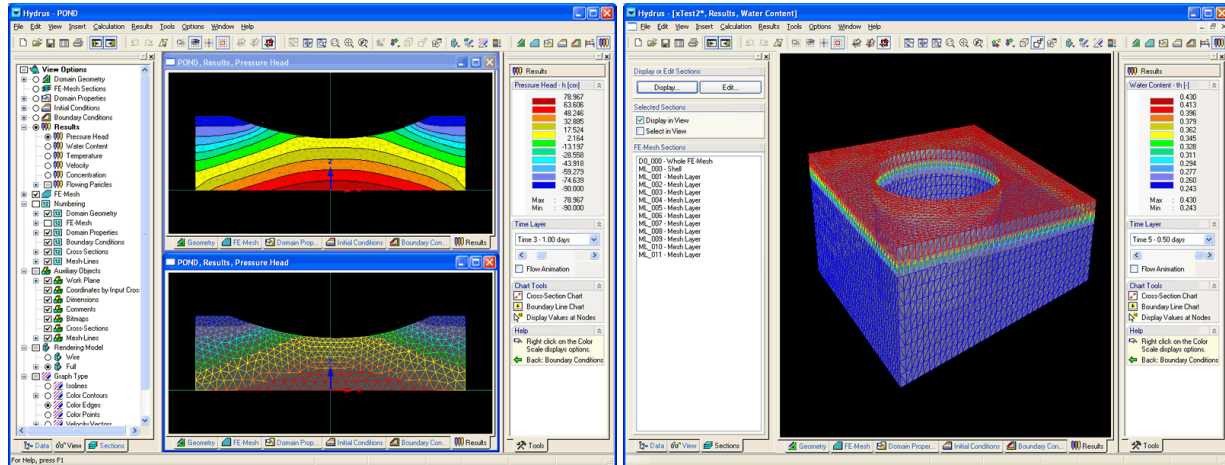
Hydrus - POND

File Edit View Insert Calculation Results Tools Options Window Help

View Options
Domain Geometry
FE-Mesh Sections
Domain Properties
Initial Conditions
Boundary Conditions
Results
Pressure Head
Water Content
Temperature
Velocity
Concentration
Flowing Particles
FE-Mesh
Numbering
Domain Geometry
FE-Mesh
Domain Properties
Boundary Conditions
Cross Sections
Mesh-Lines
Auxiliary Objects
Work Plane
Coordinates by Input Cross
Dimensions
Comments
Bitmaps
Cross-Sections
Mesh-Lines
Rendering Model
Wire
Full
Graph Type
Isolines
Color Contours
Color Edges
Color Points
Velocity Vectors

Data View Sections

POND, Results, Pressure Head

Geometry FE-Mesh Domain Prop... Initial Conditions Boundary Con... Results

POND, Results, Pressure Head

Geometry FE-Mesh Domain Prop... Initial Conditions Boundary Con... Results

Results
Pressure Head - h [cm]
78.967
63.606
48.246
32.885
17.524
2.164
-13.197
-28.558
-43.918
-59.279
-74.639
-90.000
Max 78.967
Min -90.000

Time Layer
Time 3 - 1.00 days
Flow Animation

Chart Tools
Cross-Section Chart
Boundary Line Chart
Display Values at Nodes

Help
Right click on the Color Scale displays options.
Back: Boundary Conditions

Tools

For Help, press F1

Hydrus - [xTest2*, Results, Water Content]

File Edit View Insert Calculation Results Tools Options Window Help

Display or Edit Sections
Display... Edit...

Selected Sections
Display in View
Select in View

FE-Mesh Sections
D0_000 - Whole FE-Mesh
ML_000 - Shell
ML_001 - Mesh Layer
ML_002 - Mesh Layer
ML_003 - Mesh Layer
ML_004 - Mesh Layer
ML_005 - Mesh Layer
ML_006 - Mesh Layer
ML_007 - Mesh Layer
ML_008 - Mesh Layer
ML_009 - Mesh Layer
ML_010 - Mesh Layer
ML_011 - Mesh Layer

Data View Sections

Geometry FE-Mesh Domain Properties Initial Conditions Boundary Con... Results

Results
Water Content - th [-]
0.430
0.413
0.396
0.379
0.362
0.345
0.328
0.311
0.294
0.277
0.260
0.243
Max 0.430
Min 0.243

Time Layer
Time 5 - 0.50 days
Flow Animation

Chart Tools
Cross-Section Chart
Boundary Line Chart
Display Values at Nodes

Help
Right click on the Color Scale displays options.
Back: Boundary Conditions

Tools